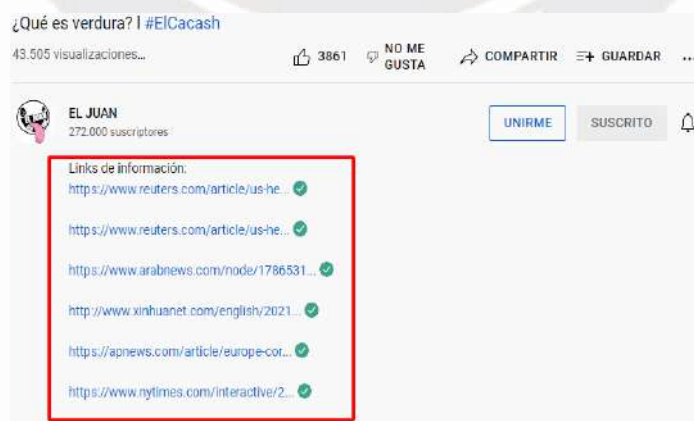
¿Qué es verdura? l #ElCacash

43.505 visualizaciones...

3861 NO ME GUSTA COMPARTIR GUARDAR ...

EL JUAN
272.000 suscriptores

UNIRME SUSCRITO

Links de información:
https://www.reuters.com/article/us-he...
https://www.reuters.com/article/us-he...
https://www.arabnews.com/node/1786531...
http://www.xinhuanet.com/english/2021...
https://apnews.com/article/europe-cor...
https://www.nytimes.com/interactive/2...